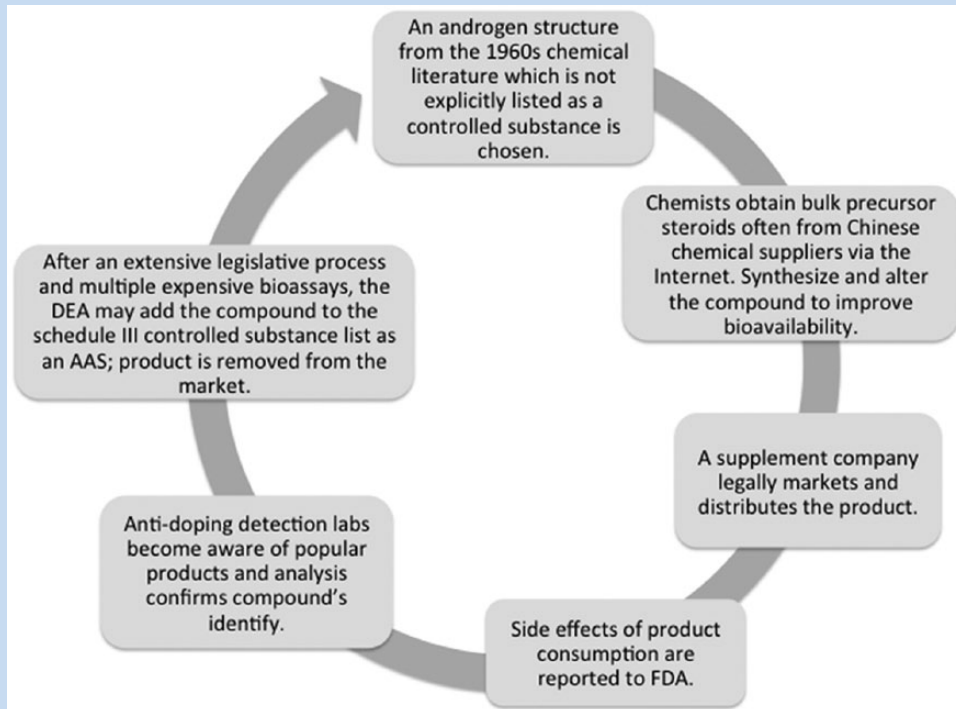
An androgen structure from the 1960s chemical literature which is not explicitly listed as a controlled substance is chosen.

Chemists obtain bulk precursor steroids often from Chinese chemical suppliers via the Internet. Synthesize and alter the compound to improve bioavailability.

A supplement company legally markets and distributes the product.

Side effects of product consumption are reported to FDA.

Anti-doping detection labs become aware of popular products and analysis confirms compound's identify.

After an extensive legislative process and multiple expensive bioassays, the DEA may add the compound to the schedule III controlled substance list as an AAS; product is removed from the market.